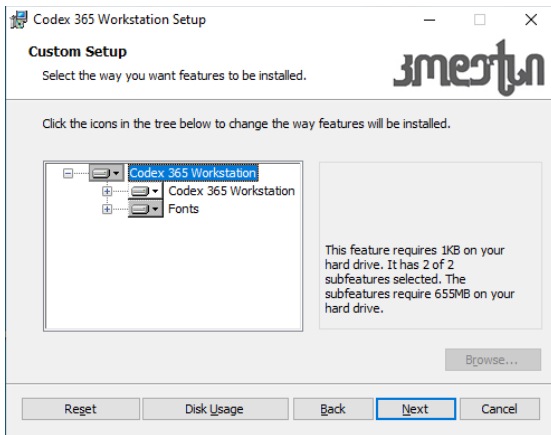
Codex 365 Workstation Setup

Custom Setup

Select the way you want features to be installed.

Зmeстhn

Click the icons in the tree below to change the way features will be installed.

Codex 365 Workstation
Codex 365 Workstation
Fonts

This feature requires 1KB on your hard drive. It has 2 of 2 subfeatures selected. The subfeatures require 655MB on your hard drive.

Browse...

Reset | Disk Usage | Back | Next | Cancel